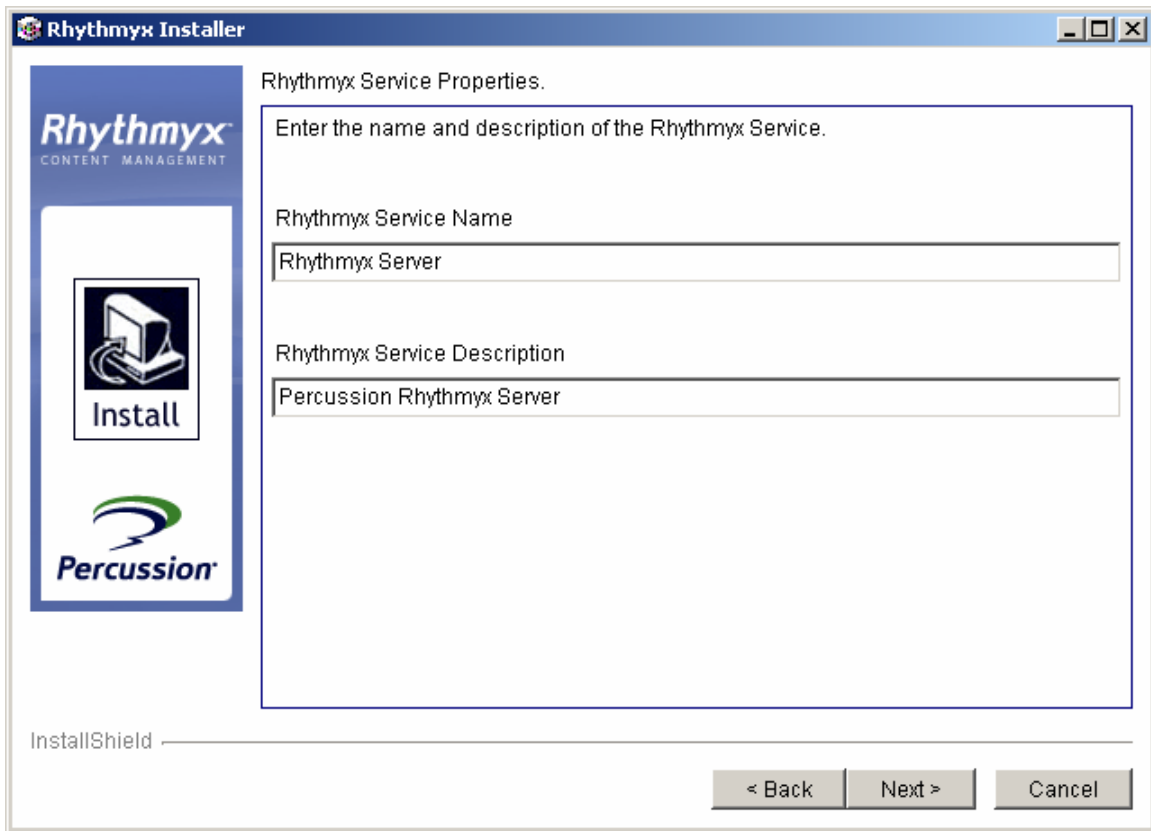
Rhythmyx Installer

Rhythmyx
CONTENT MANAGEMENT

Install

Percussion

Rhythmyx Service Properties.

Enter the name and description of the Rhythmyx Service.

Rhythmyx Service Name

Rhythmyx Server

Rhythmyx Service Description

Percussion Rhythmyx Server

InstallShield

< Back
Next >
Cancel